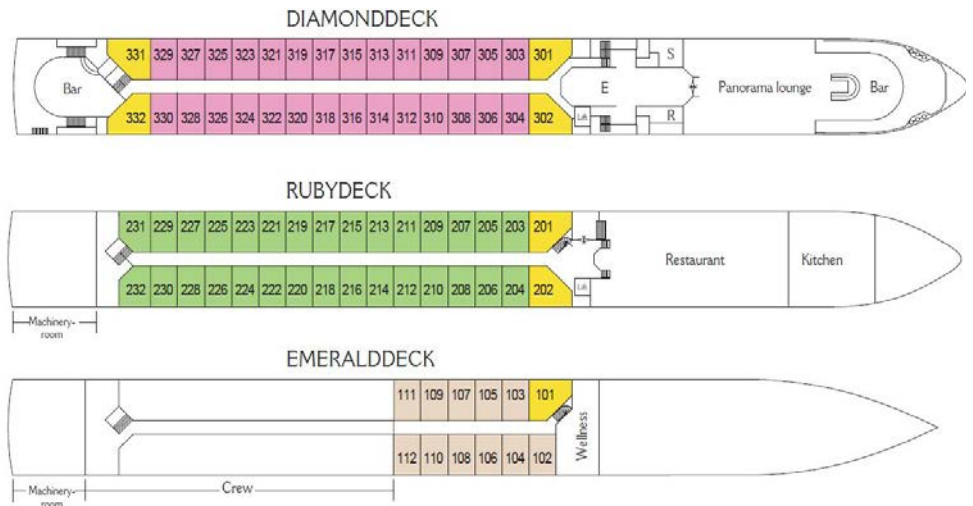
DIAMONDDECK

Bar

331 329 327 325 323 321 319 317 315 313 311 309 307 305 303 301

332 330 328 326 324 322 320 318 316 314 312 310 308 306 304 302

E

Lift

S

R

Panorama lounge

Bar

RUBYDECK

231 229 227 225 223 221 219 217 215 213 211 209 207 205 203 201

232 230 228 226 224 222 220 218 216 214 212 210 208 206 204 202

Lift

Restaurant

Kitchen

Machinery-room

EMERALDDECK

111 109 107 105 103 101

112 110 108 106 104 102

Wellness

Machinery-room

Crew